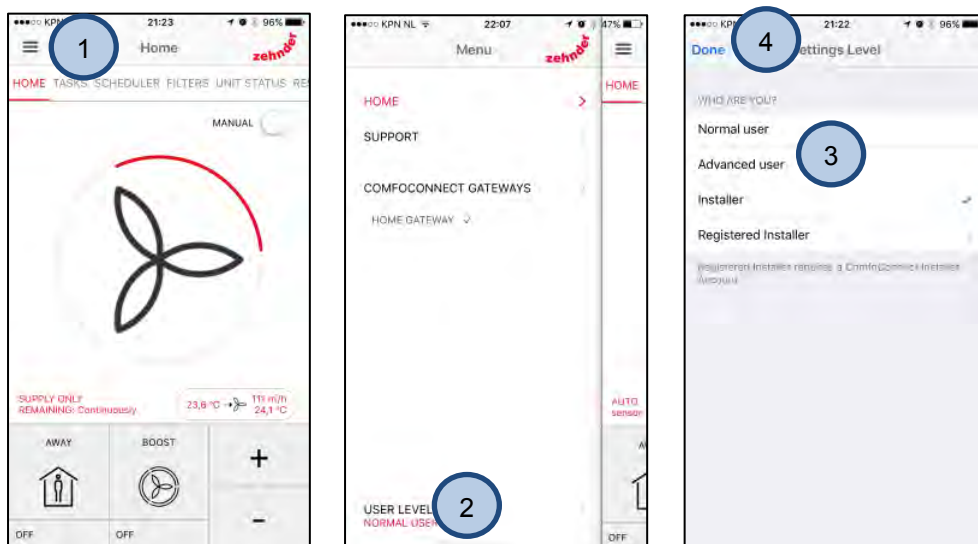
●●●○○ KPN 21:23 96%
1 Home zehnder
HOME TASKS SCHEDULER FILTERS UNIT STATUS RE
MANUAL
SUPPLY ONLY
REMAINING: Continuously
23,8 °C 111 m³/h 24,1 °C
AWAY
BOOST
+
OFF
OFF
-

●●●○○ KPN NL 22:07 47%
Menu zehnder
HOME
SUPPORT
COMFOCONNECT GATEWAYS
HOME GATEWAY
USER LEVEL
NORMAL USER
2
HOME
AUTO
sensor
OFF

●●●○○ KPN 21:22 96%
Done 4 Settings Level
WHO ARE YOU?
Normal user
Advanced user 3
Installer
Registered Installer
Registered Installer requires a ComfoConnect Installer account